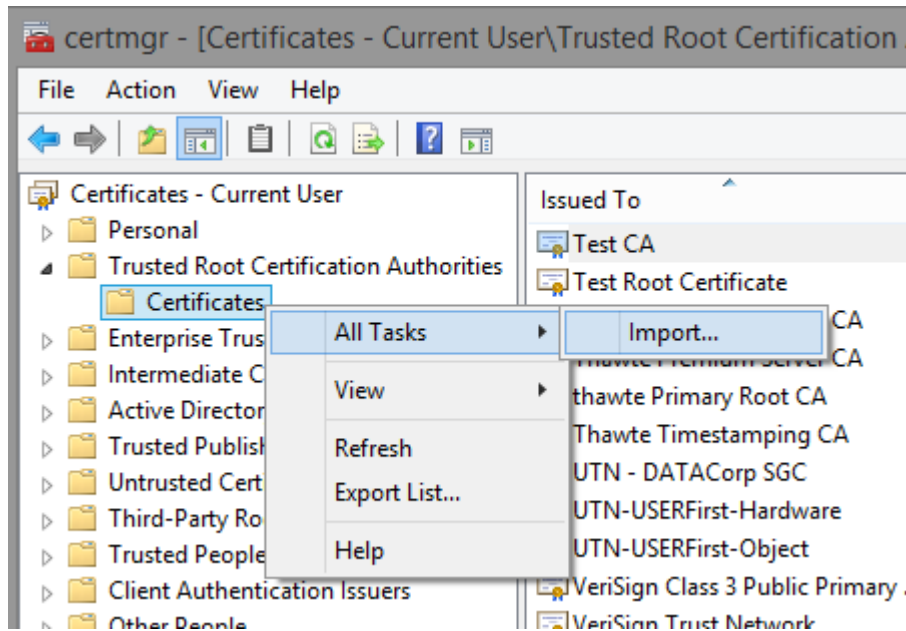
certmgr - [Certificates - Current User\Trusted Root Certification

File Action View Help

Certificates - Current User
Personal
Trusted Root Certification Authorities
Certificates
Enterprise Trus
Intermediate C
Active Director
Trusted Publish
Untrusted Cert
Third-Party Ro
Trusted People
Client Authentication Issuers
Other People

All Tasks
View
Refresh
Export List...
Help

Import...

Issued To
Test CA
Test Root Certificate
CA
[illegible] CA
thawte Primary Root CA
Thawte Timestamping CA
UTN - DATACorp SGC
UTN-USERFirst-Hardware
UTN-USERFirst-Object
VeriSign Class 3 Public Primary
VeriSign Trust Network